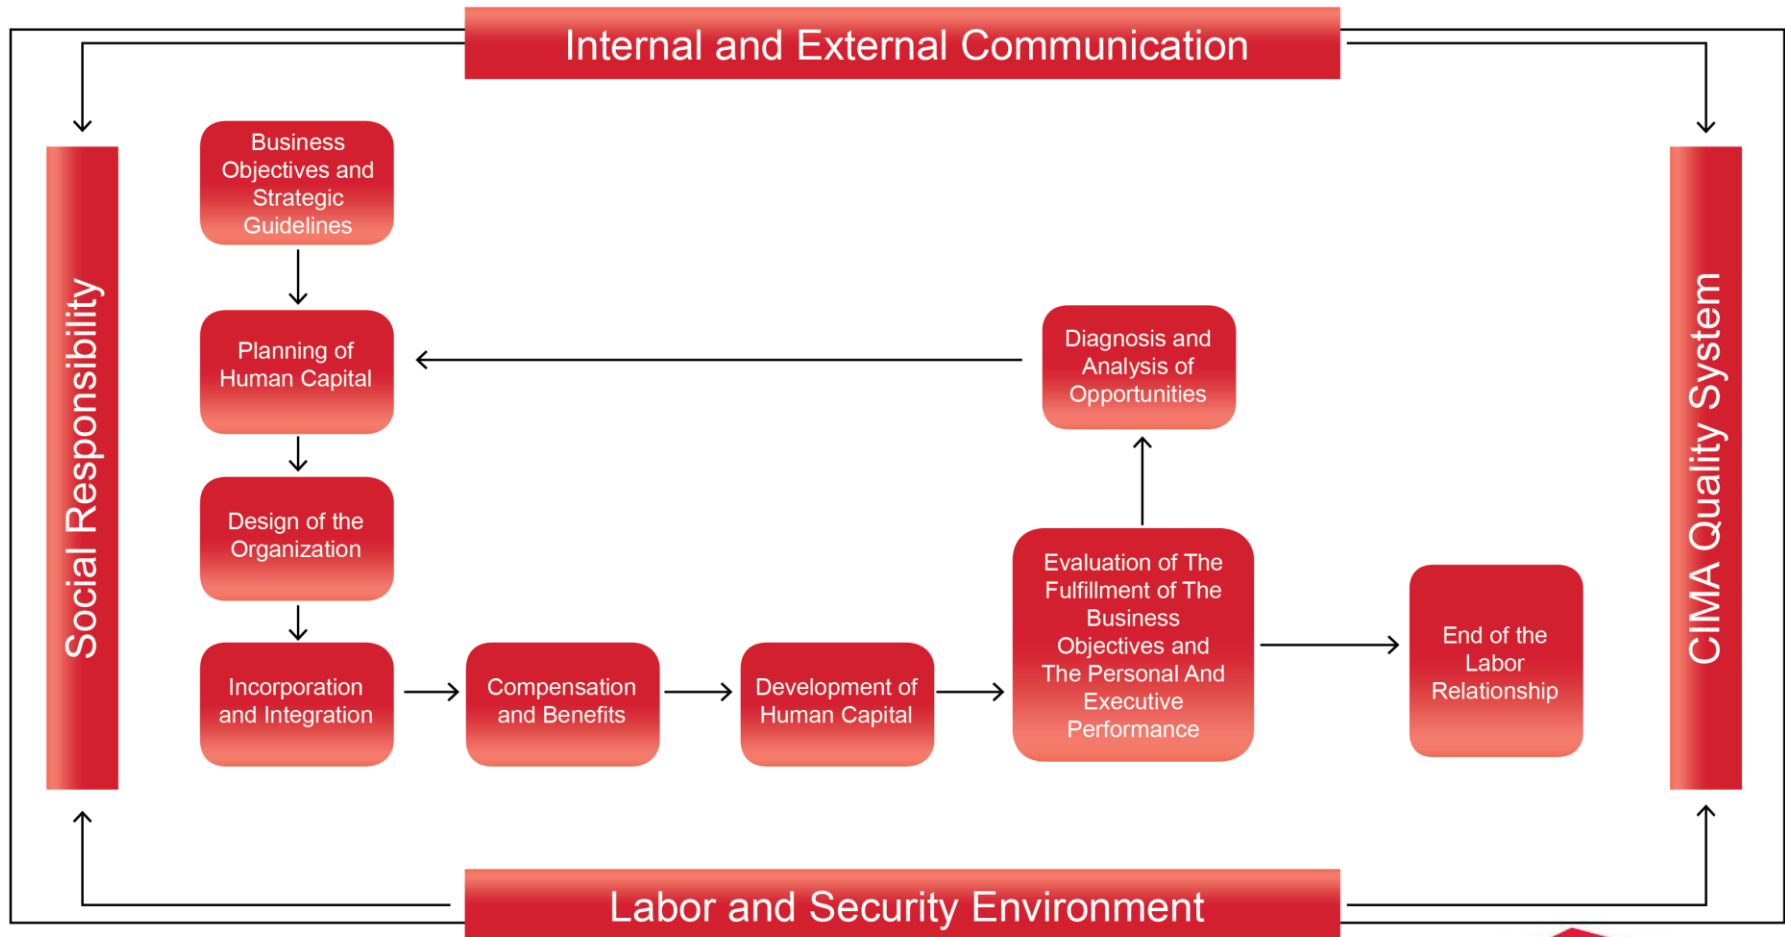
Internal and External Communication

Social Responsibility

Business Objectives and Strategic Guidelines

Planning of Human Capital

Design of the Organization

Incorporation and Integration

Compensation and Benefits

Development of Human Capital

Evaluation of The Fulfillment of The Business Objectives and The Personal And Executive Performance

Diagnosis and Analysis of Opportunities

End of the Labor Relationship

CIMA Quality System

Labor and Security Environment